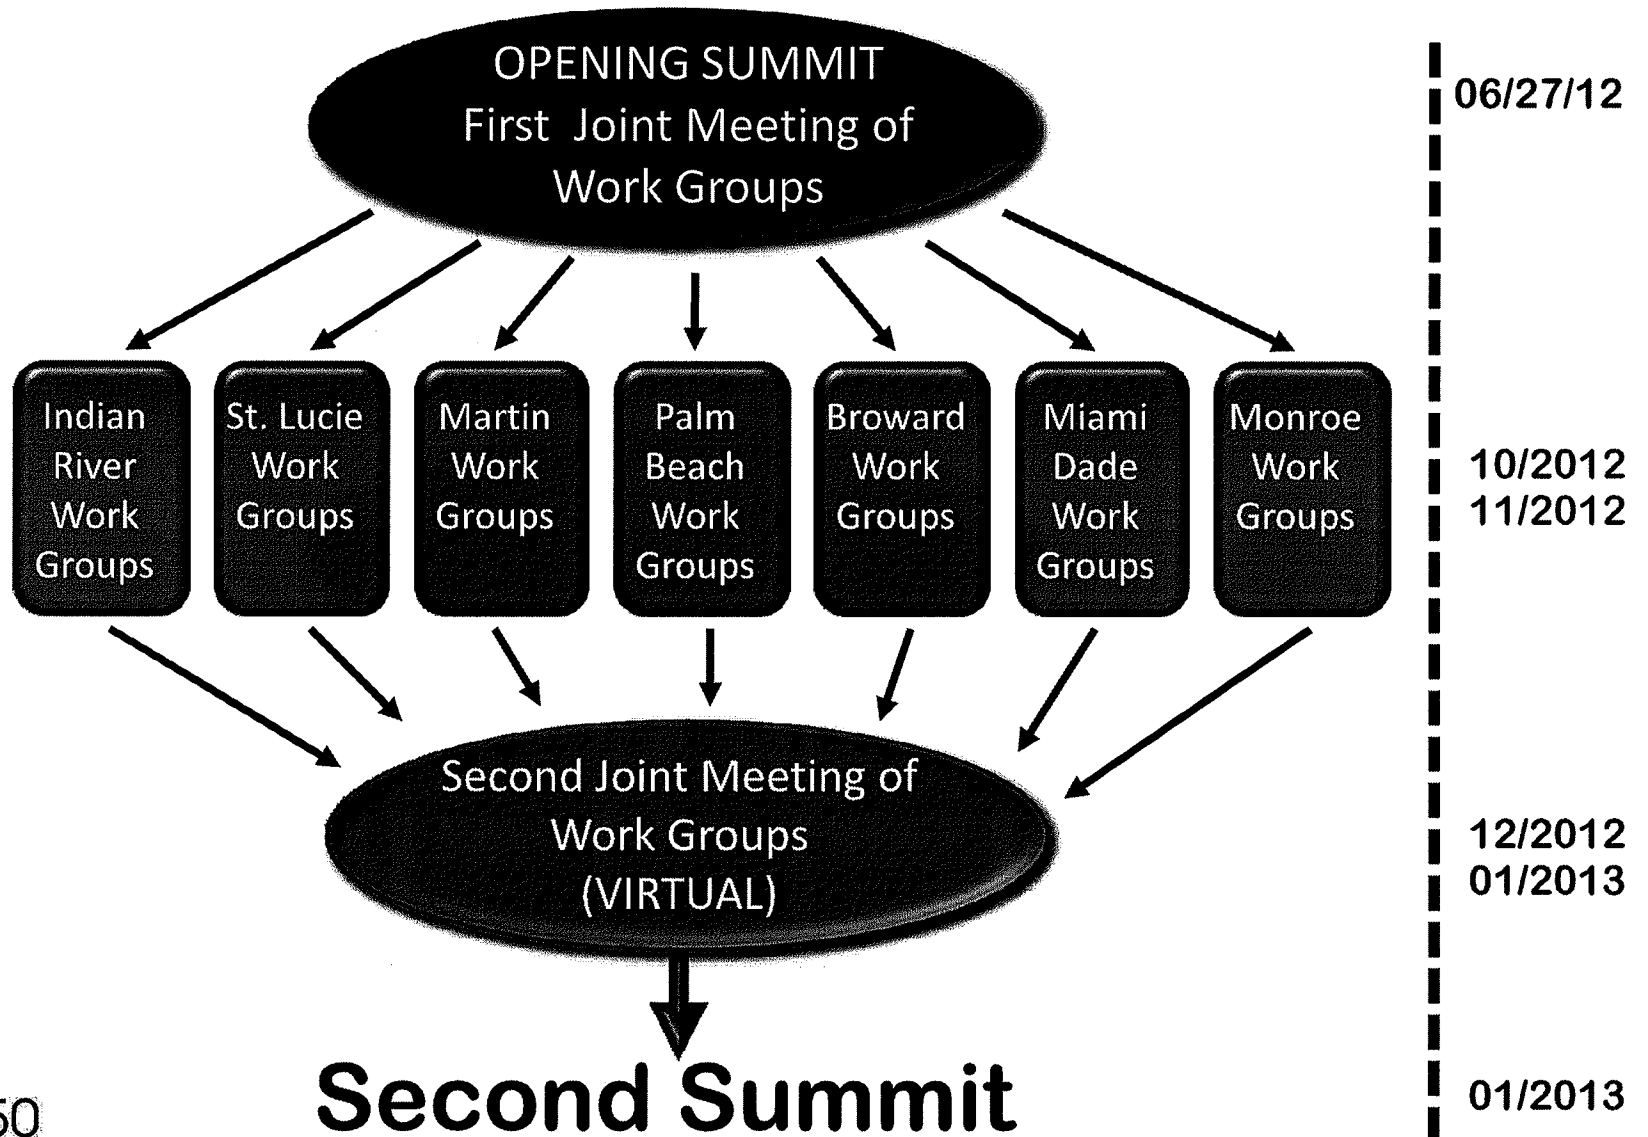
OPENING SUMMIT
First Joint Meeting of Work Groups

06/27/12

Indian River Work Groups

St. Lucie Work Groups

Martin Work Groups

Palm Beach Work Groups

Broward Work Groups

Miami Dade Work Groups

Monroe Work Groups

10/2012
11/2012

Second Joint Meeting of Work Groups (VIRTUAL)

12/2012
01/2013

Second Summit

01/2013

50